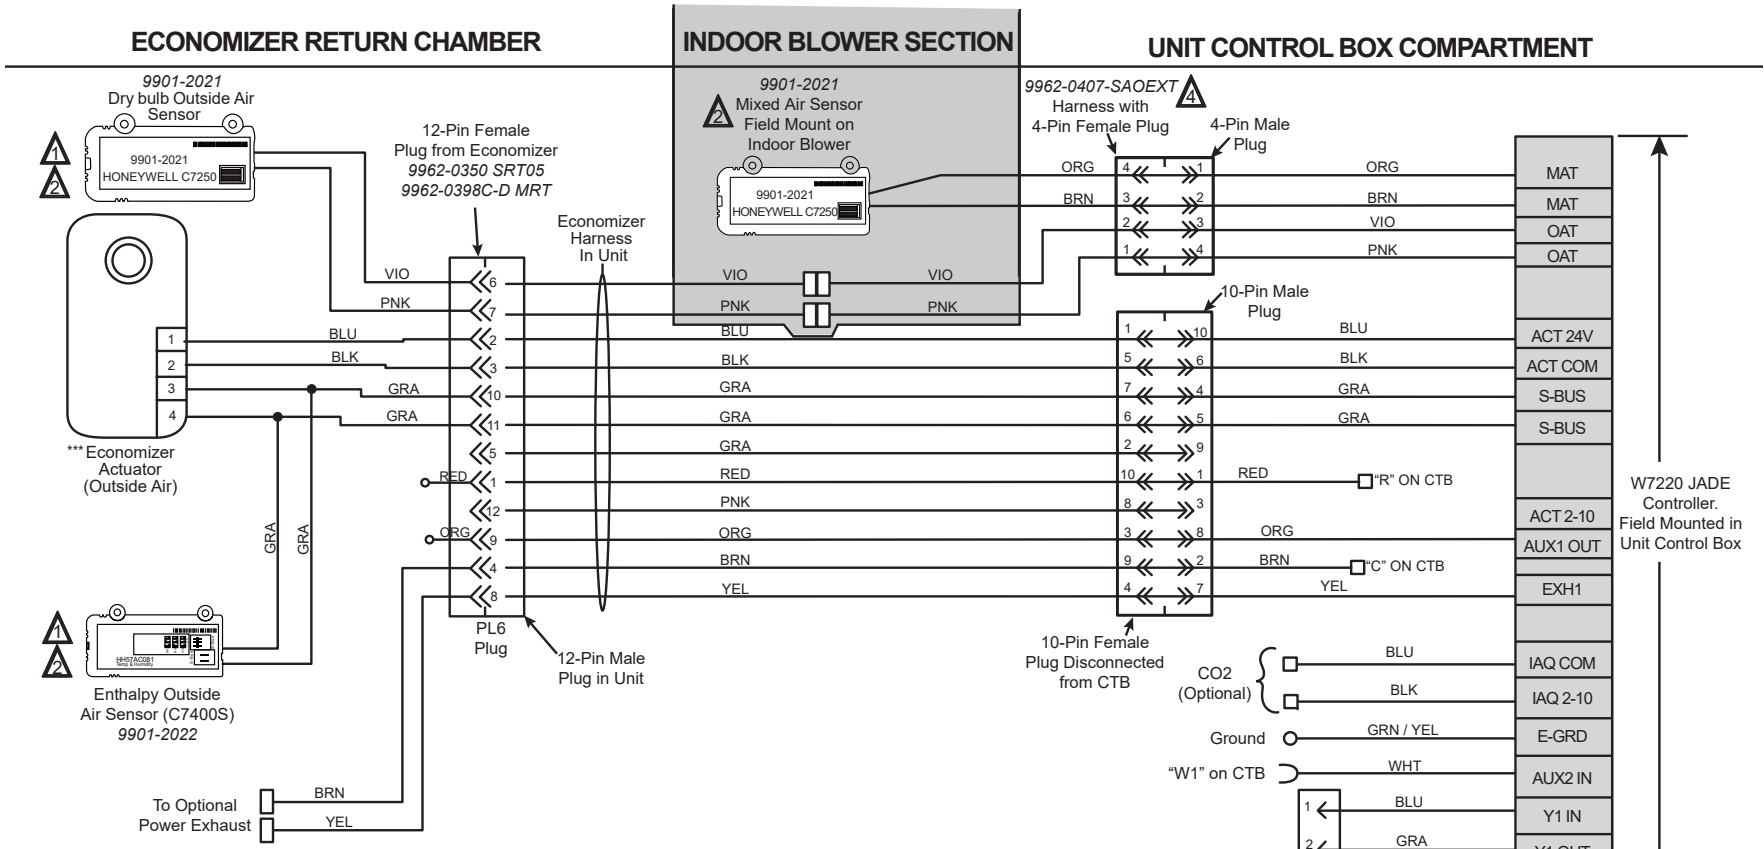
ECONOMIZER RETURN CHAMBER

INDOOR BLOWER SECTION

UNIT CONTROL BOX COMPARTMENT

9901-2021
Dry bulb Outside Air Sensor

1
2

9901-2021
HONEYWELL C7250

12-Pin Female Plug from Economizer
9962-0350 SRT05
9962-0398C-D MRT

2
9901-2021
Mixed Air Sensor Field Mount on Indoor Blower

9901-2021
HONEYWELL C7250

9962-0407-SAOEXT 4
Harness with 4-Pin Female Plug

4-Pin Male Plug

Economizer Harness In Unit

ORG 4 1 ORG MAT
BRN 3 2 BRN MAT
2 3 VIO OAT
1 4 PNK OAT

VIO 6 VIO VIO
PNK 7 PNK PNK

10-Pin Male Plug

1 BLU 2 BLU 1 10 BLU ACT 24V
2 BLK 3 BLK 5 6 BLK ACT COM
3 GRA 10 GRA 7 4 GRA S-BUS
4 GRA 11 GRA 6 5 GRA S-BUS
5 GRA 2 9

***Economizer Actuator (Outside Air)

RED 1 RED 10 1 RED "R" ON CTB
12 PNK 8 3
ORG 9 ORG 3 8 ORG
4 BRN 9 2 BRN "C" ON CTB
8 YEL 4 7 YEL

GRA GRA

ACT 2-10
AUX1 OUT
EXH1

W7220 JADE Controller. Field Mounted in Unit Control Box

PL6 Plug

12-Pin Male Plug in Unit

10-Pin Female Plug Disconnected from CTB

1
2

HH57AC081

Enthalpy Outside Air Sensor (C7400S)
9901-2022

CO2 (Optional)
BLU IAQ COM
BLK IAQ 2-10
Ground GRN / YEL E-GRD
"W1" on CTB WHT AUX2 IN
1 BLU Y1 IN
2 GRA

To Optional Power Exhaust
BRN
YEL